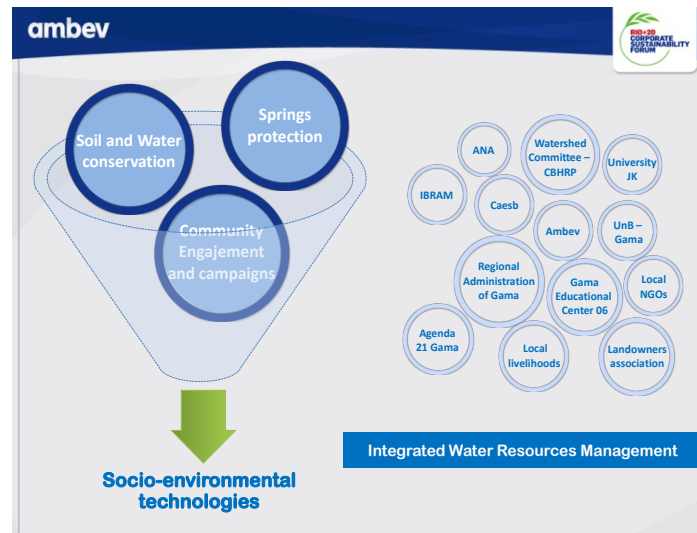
ambev

RIO+20 CORPORATE SUSTAINABILITY FORUM

Soil and Water conservation

Springs protection

Community Engajement and campaigns

Socio-environmental technologies

ANA

Watershed Committee – CBHRP

University JK

IBRAM

Caesb

Ambev

UnB – Gama

Regional Administration of Gama

Gama Educational Center 06

Local NGOs

Agenda 21 Gama

Local livelihoods

Landowners association

Integrated Water Resources Management